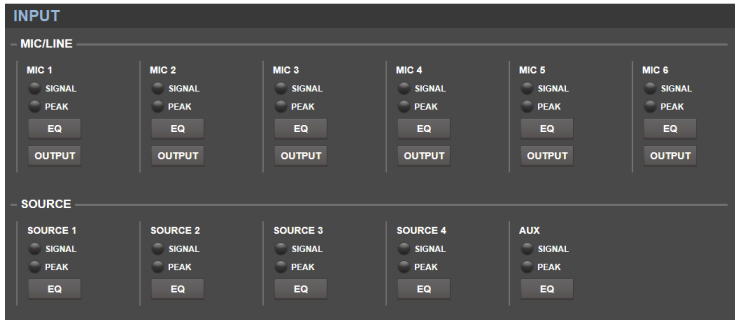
INPUT

MIC/LINE

MIC 1
SIGNAL
PEAK
EQ
OUTPUT

MIC 2
SIGNAL
PEAK
EQ
OUTPUT

MIC 3
SIGNAL
PEAK
EQ
OUTPUT

MIC 4
SIGNAL
PEAK
EQ
OUTPUT

MIC 5
SIGNAL
PEAK
EQ
OUTPUT

MIC 6
SIGNAL
PEAK
EQ
OUTPUT

SOURCE

SOURCE 1
SIGNAL
PEAK
EQ

SOURCE 2
SIGNAL
PEAK
EQ

SOURCE 3
SIGNAL
PEAK
EQ

SOURCE 4
SIGNAL
PEAK
EQ

AUX
SIGNAL
PEAK
EQ